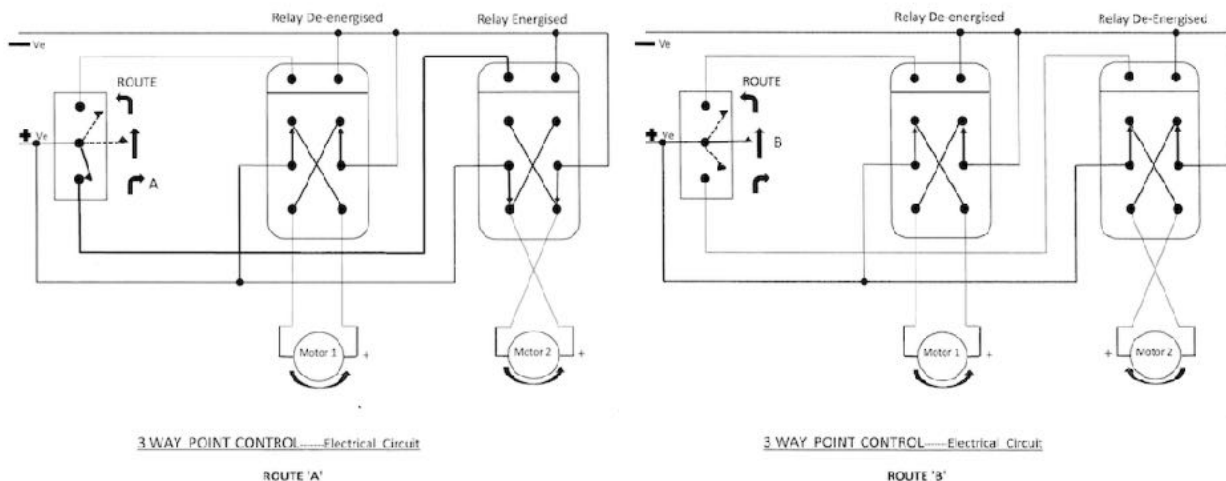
Relay De-energised

Relay Energised

— Ve

ROUTE

+ Ve

A

Motor 1 +

Motor 2 +

3 WAY POINT CONTROL-----Electrical Circuit

ROUTE 'A'

Relay De-energised

Relay De-Energised

— Ve

ROUTE

+ Ve

B

Motor 1 +

+ Motor 2

3 WAY POINT CONTROL-----Electrical Circuit

ROUTE 'B'